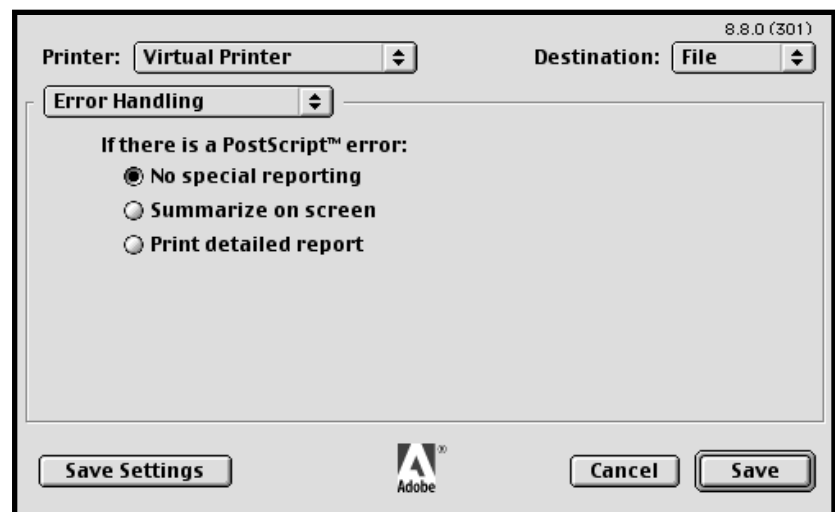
8.8.0 (301)

Printer: Virtual Printer

Destination: File

Error Handling

If there is a PostScript™ error:

No special reporting

Summarize on screen

Print detailed report

Save Settings

Adobe

Cancel

Save